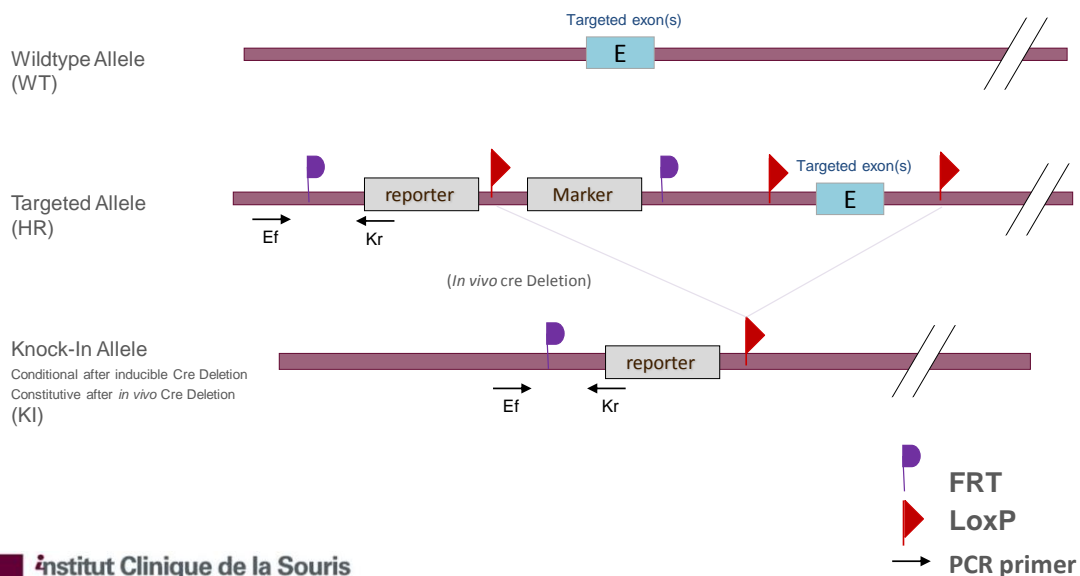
Targeted exon(s)

Wildtype Allele (WT)

E

Targeted Allele (HR)

reporter

Marker

Targeted exon(s)

E

Ef

Kr

(*In vivo* cre Deletion)

Knock-In Allele
Conditional after inducible Cre Deletion
Constitutive after *in vivo* Cre Deletion
(KI)

reporter

Ef

Kr

FRT

LoxP

PCR primer

institut Clinique de la Souris